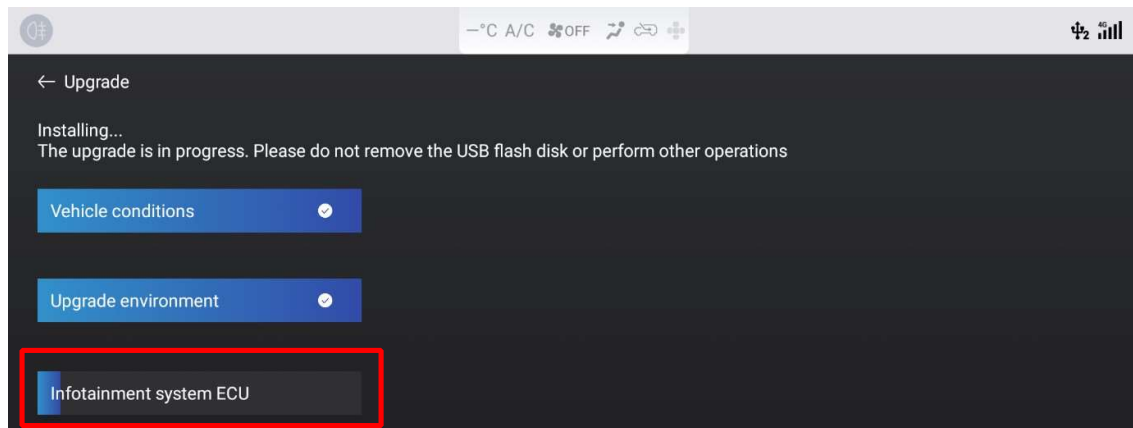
—°C A/C OFF

4G

← Upgrade

Installing...
The upgrade is in progress. Please do not remove the USB flash disk or perform other operations

Vehicle conditions

Upgrade environment

Infotainment system ECU